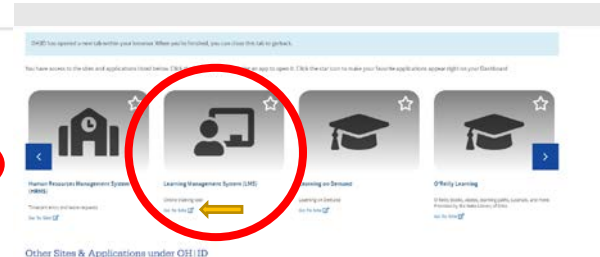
OH|ID has opened a new tab within your browser. When you're finished, you can close this tab to go back.

You have access to the sites and applications listed below. Click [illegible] app to open it. Click the star icon to make your favorite applications appear right on your Dashboard.

Human Resources Management System (HRMS)

Timesheet entry and leave requests

Go To Site

Learning Management System (LMS)

Online training site

Go To Site

Learning on Demand

Learning on Demand

Go To Site

O'Reilly Learning

O'Reilly Books, videos, learning paths, tutorials, and more. Provided by the State Library of Ohio.

Go To Site

Other Sites & Applications under OH|ID